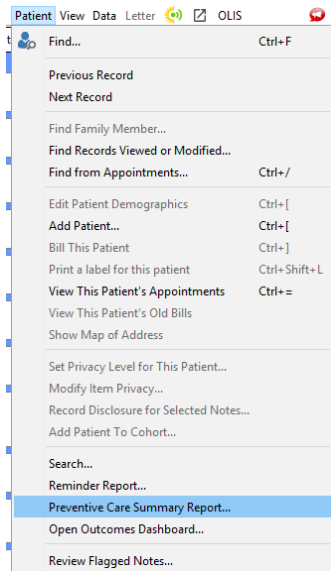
Patient View Data Letter OLIS

Find... Ctrl+F

Previous Record
Next Record

Find Family Member...
Find Records Viewed or Modified...
Find from Appointments... Ctrl+/

Edit Patient Demographics Ctrl+[
Add Patient... Ctrl+[
Bill This Patient Ctrl+]
Print a label for this patient Ctrl+Shift+L
View This Patient's Appointments Ctrl+=
View This Patient's Old Bills
Show Map of Address

Set Privacy Level for This Patient...
Modify Item Privacy...
Record Disclosure for Selected Notes...
Add Patient To Cohort...

Search...
Reminder Report...
Preventive Care Summary Report...
Open Outcomes Dashboard...

Review Flagged Notes...